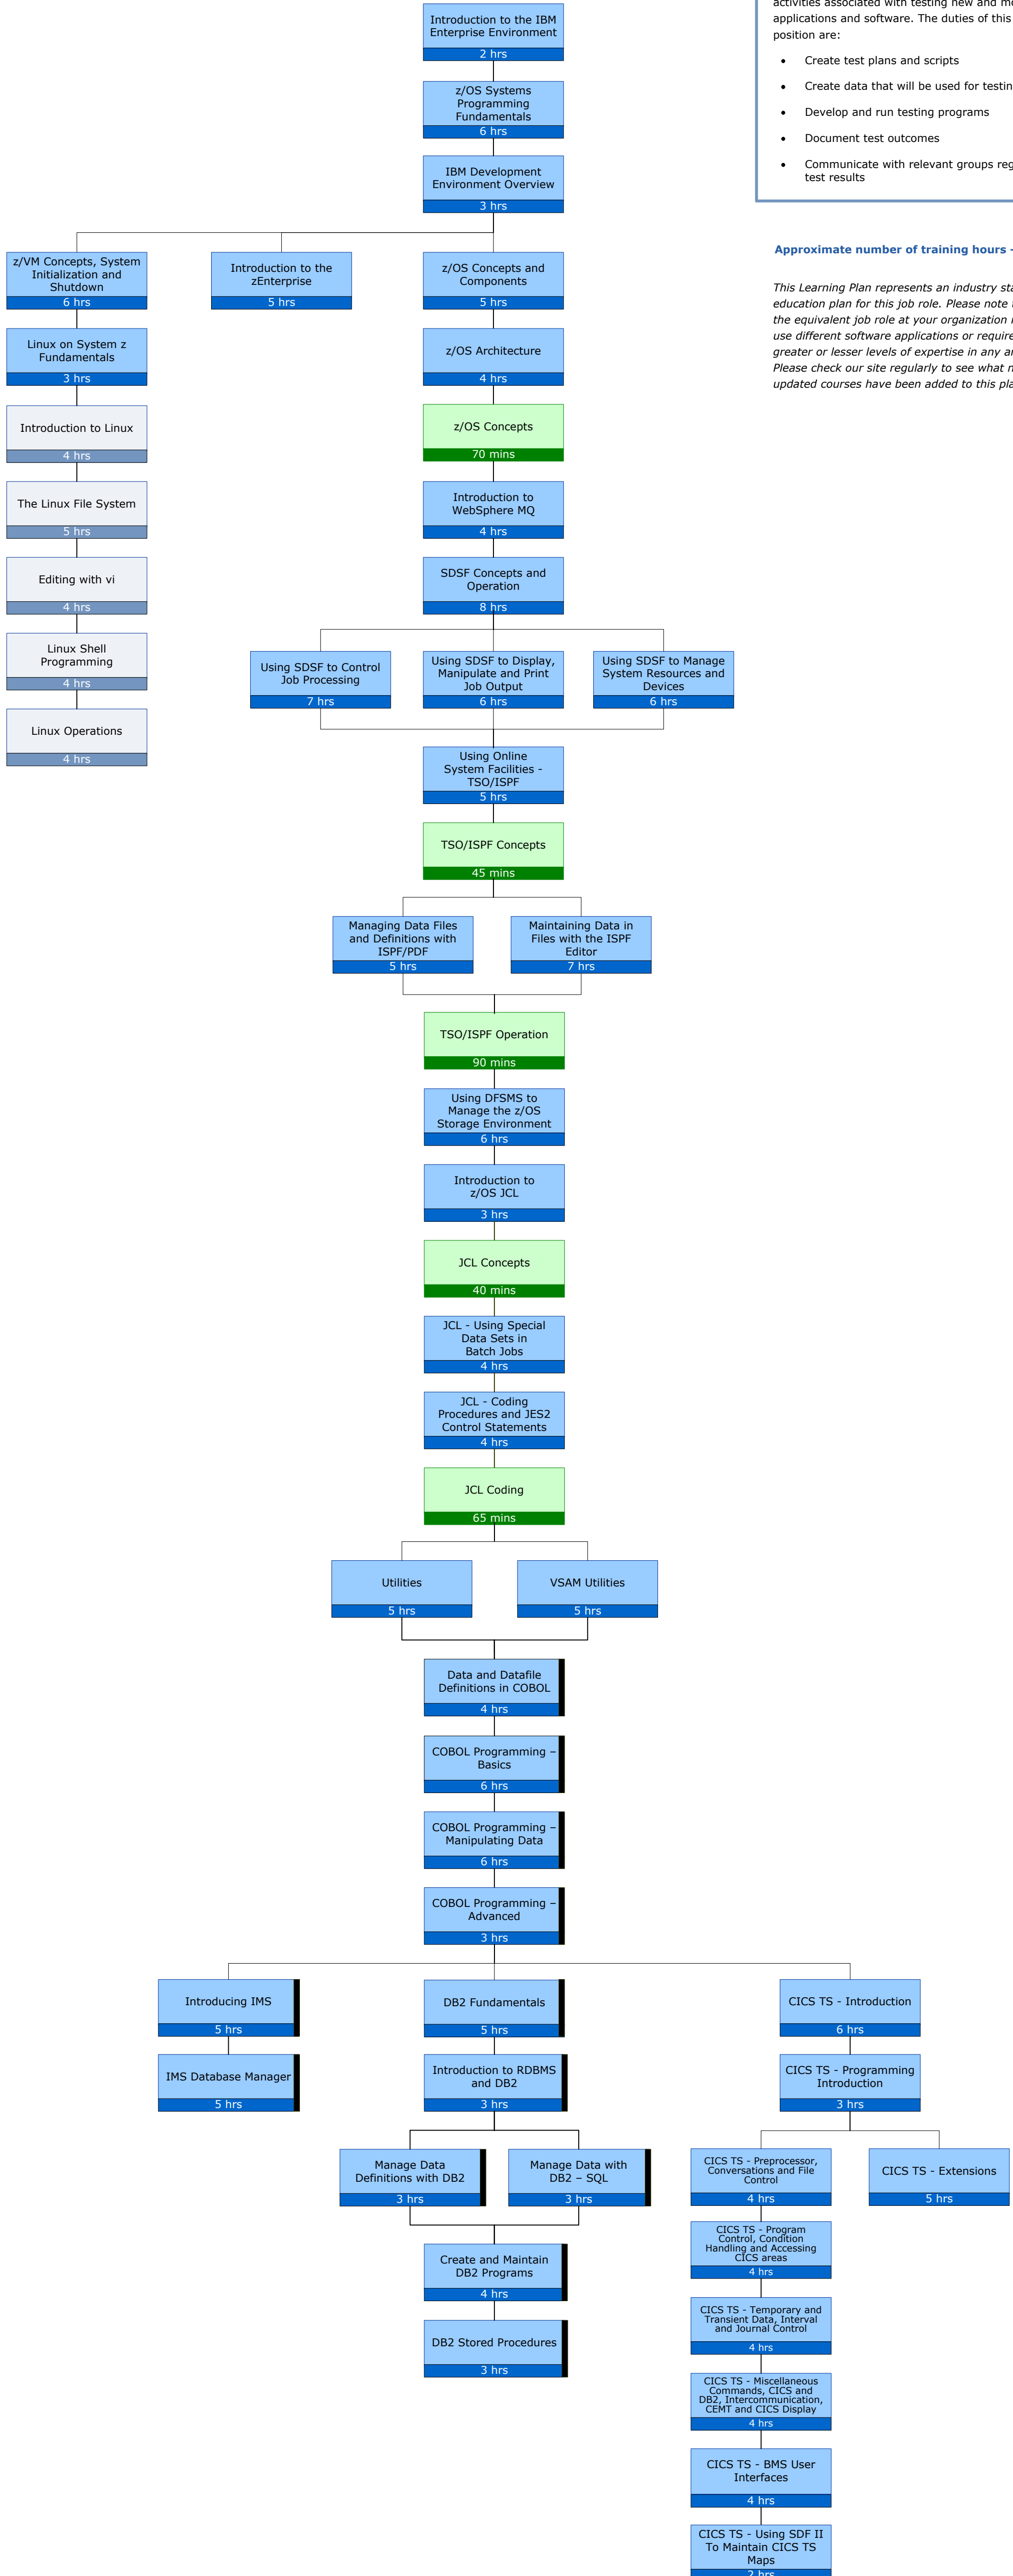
activities associated with testing new and mo
applications and software. The duties of this
position are:

- Create test plans and scripts
- Create data that will be used for testin
- Develop and run testing programs
- Document test outcomes
- Communicate with relevant groups reg test results

Approximate number of training hours -

This Learning Plan represents an industry sta education plan for this job role. Please note t the equivalent job role at your organization m use different software applications or require greater or lesser levels of expertise in any ar Please check our site regularly to see what n updated courses have been added to this pla

Introduction to the IBM Enterprise Environment
2 hrs

z/OS Systems Programming Fundamentals
6 hrs

IBM Development Environment Overview
3 hrs

z/VM Concepts, System Initialization and Shutdown
6 hrs

Linux on System z Fundamentals
3 hrs

Introduction to Linux
4 hrs

The Linux File System
5 hrs

Editing with vi
4 hrs

Linux Shell Programming
4 hrs

Linux Operations
4 hrs

Introduction to the zEnterprise
5 hrs

z/OS Concepts and Components
5 hrs

z/OS Architecture
4 hrs

z/OS Concepts
70 mins

Introduction to WebSphere MQ
4 hrs

SDSF Concepts and Operation
8 hrs

Using SDSF to Control Job Processing
7 hrs

Using SDSF to Display, Manipulate and Print Job Output
6 hrs

Using SDSF to Manage System Resources and Devices
6 hrs

Using Online System Facilities - TSO/ISPF
5 hrs

TSO/ISPF Concepts
45 mins

Managing Data Files and Definitions with ISPF/PDF
5 hrs

Maintaining Data in Files with the ISPF Editor
7 hrs

TSO/ISPF Operation
90 mins

Using DFSMS to Manage the z/OS Storage Environment
6 hrs

Introduction to z/OS JCL
3 hrs

JCL Concepts
40 mins

JCL - Using Special Data Sets in Batch Jobs
4 hrs

JCL - Coding Procedures and JES2 Control Statements
4 hrs

JCL Coding
65 mins

Utilities
5 hrs

VSAM Utilities
5 hrs

Data and Datafile Definitions in COBOL
4 hrs

COBOL Programming – Basics
6 hrs

COBOL Programming – Manipulating Data
6 hrs

COBOL Programming – Advanced
3 hrs

Introducing IMS
5 hrs

IMS Database Manager
5 hrs

DB2 Fundamentals
5 hrs

Introduction to RDBMS and DB2
3 hrs

Manage Data Definitions with DB2
3 hrs

Manage Data with DB2 – SQL
3 hrs

Create and Maintain DB2 Programs
4 hrs

DB2 Stored Procedures
3 hrs

CICS TS - Introduction
6 hrs

CICS TS - Programming Introduction
3 hrs

CICS TS - Preprocessor, Conversations and File Control
4 hrs

CICS TS - Program Control, Condition Handling and Accessing CICS areas
4 hrs

CICS TS - Temporary and Transient Data, Interval and Journal Control
4 hrs

CICS TS - Miscellaneous Commands, CICS and DB2, Intercommunication, CEMT and CICS Display
4 hrs

CICS TS - BMS User Interfaces
4 hrs

CICS TS - Using SDF II To Maintain CICS TS Maps
2 hrs

CICS TS - Extensions
5 hrs